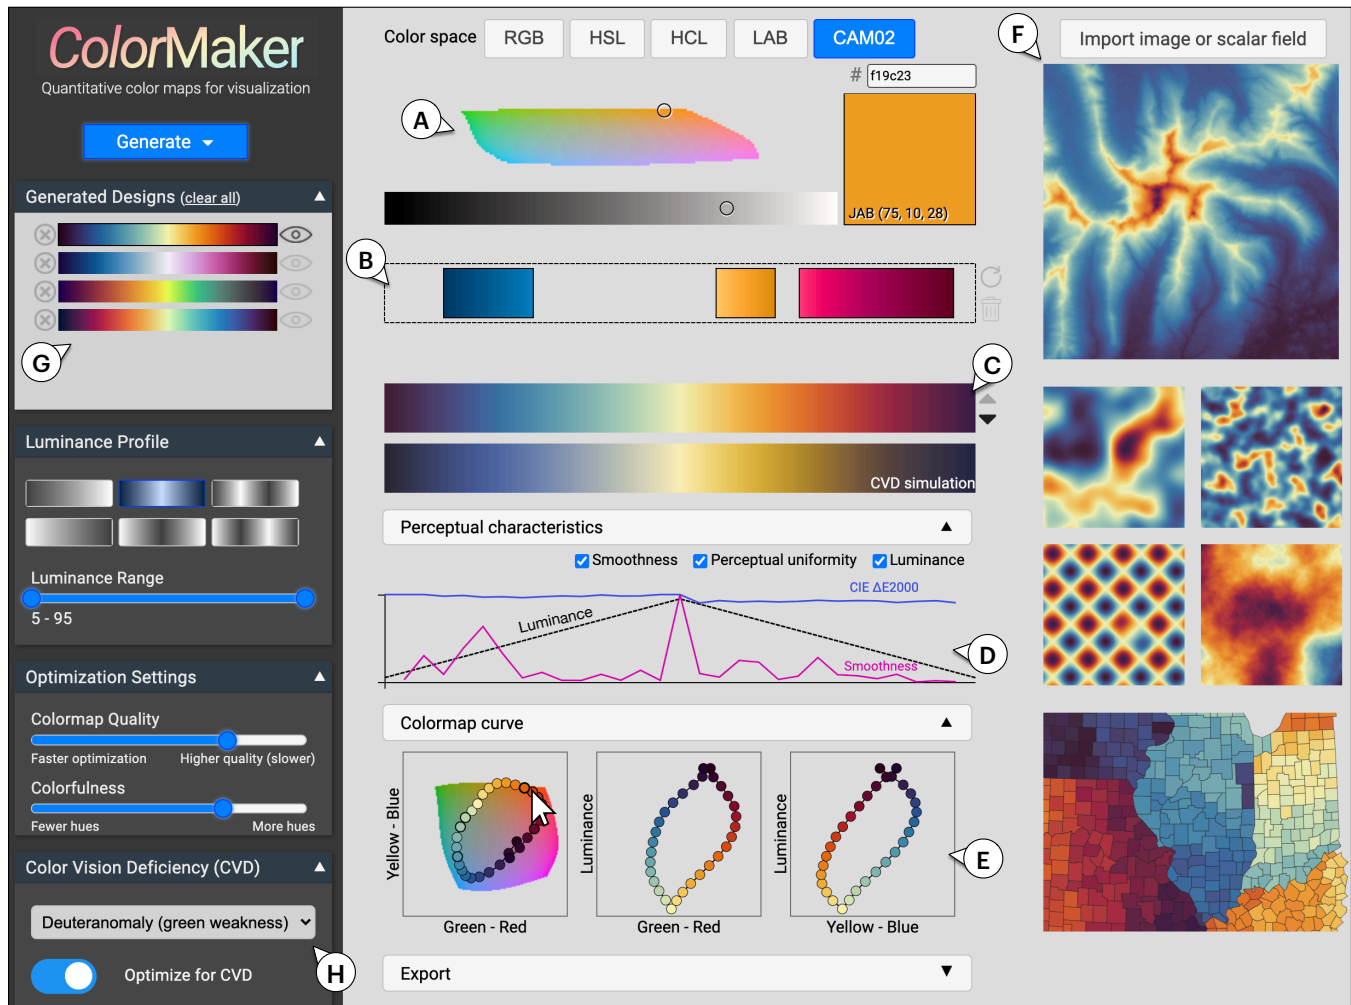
ColorMaker
Quantitative color maps for visualization

Generate

Generated Designs (clear all)

G

Luminance Profile

Luminance Range
5 - 95

Optimization Settings

Colormap Quality
Faster optimization Higher quality (slower)

Colorfulness
Fewer hues More hues

Color Vision Deficiency (CVD)

Deuteranomaly (green weakness)

Optimize for CVD

H

Color space RGB HSL HCL LAB CAM02

# f19c23

A

JAB (75, 10, 28)

B

C

CVD simulation

Perceptual characteristics

Smoothness Perceptual uniformity Luminance

CIE ΔE2000

Luminance

Smoothness

D

Colormap curve

Yellow - Blue
Green - Red

Luminance
Green - Red

Luminance
Yellow - Blue

E

Export

Import image or scalar field

F